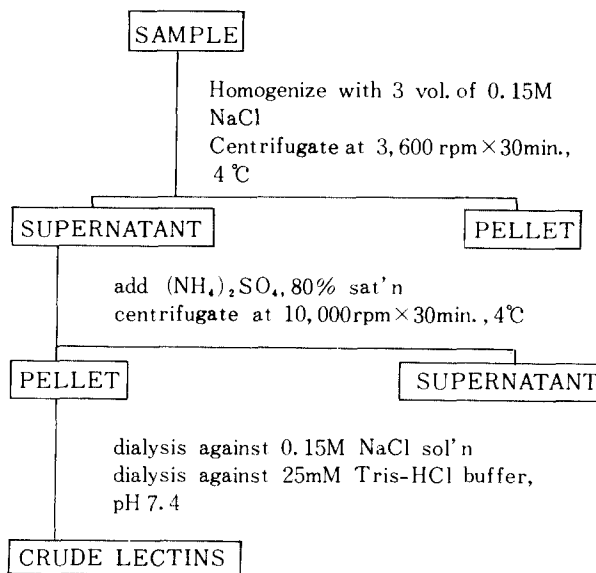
SAMPLE

Homogenize with 3 vol. of 0.15M NaCl
Centrifugate at 3,600 rpm×30min., 4℃

SUPERNATANT

PELLET

add $(NH_4)_2SO_4$, 80% sat'n
centrifugate at 10,000rpm×30min., 4℃

PELLET

SUPERNATANT

dialysis against 0.15M NaCl sol'n
dialysis against 25mM Tris-HCl buffer, pH 7.4

CRUDE LECTINS